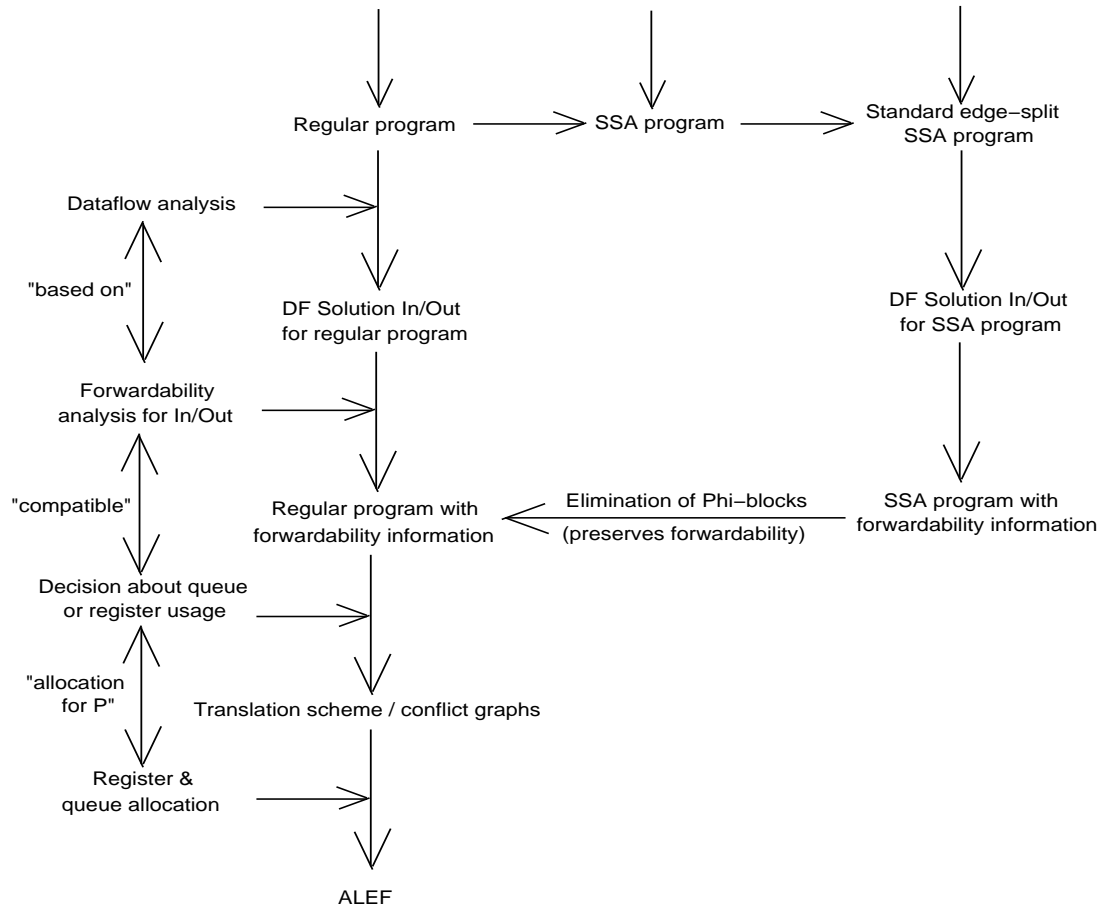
Regular program

SSA program

Standard edge−split SSA program

Dataflow analysis

"based on"

DF Solution In/Out for regular program

DF Solution In/Out for SSA program

Forwardability analysis for In/Out

"compatible"

Regular program with forwardability information

Elimination of Phi−blocks

(preserves forwardability)

SSA program with forwardability information

Decision about queue or register usage

"allocation for P"

Translation scheme / conflict graphs

Register & queue allocation

ALEF